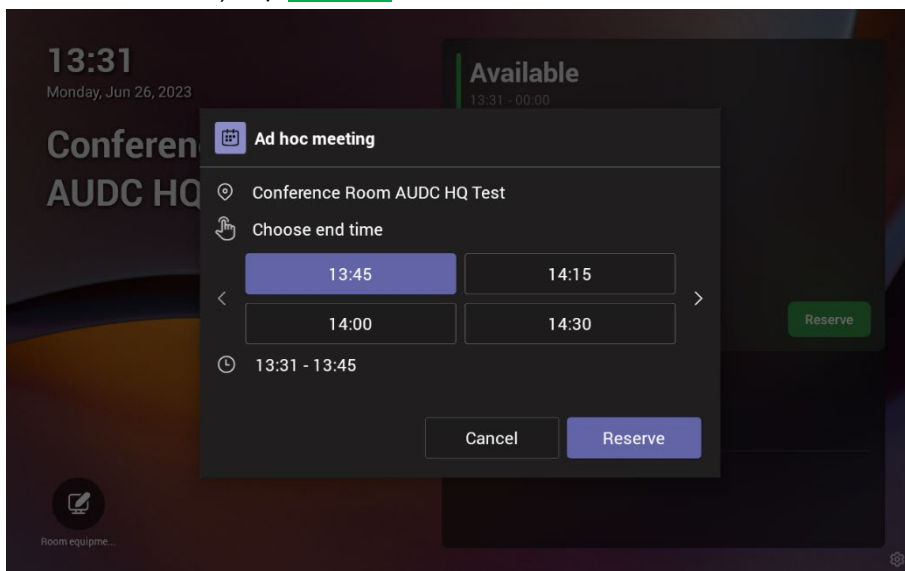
13:31
Monday, Jun 26, 2023

Conferen
AUDC HQ

Available
13:31 - 00:00

Ad hoc meeting

Conference Room AUDC HQ Test

Choose end time

| 13:45 | 14:15 |
|---|---|
| 14:00 | 14:30 |

13:31 - 13:45

Cancel
Reserve

Reserve

Room equipme...